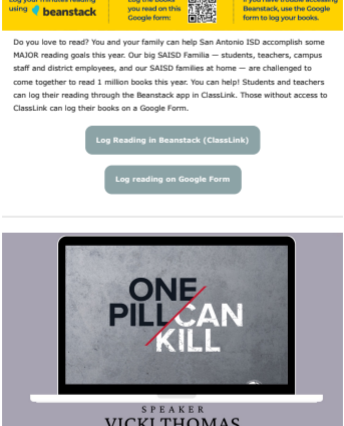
Log your minutes reading using beanstack

Log the books you read on this Google form:

If you have trouble accessing Beanstack, use the Google form to log your books.

Do you love to read? You and your family can help San Antonio ISD accomplish some MAJOR reading goals this year. Our big SAISD Familia — students, teachers, campus staff and district employees, and our SAISD families at home — are challenged to come together to read 1 million books this year. You can help! Students and teachers can log their reading through the Beanstack app in ClassLink. Those without access to ClassLink can log their books on a Google Form.

Log Reading in Beanstack (ClassLink)

Log reading on Google Form

ONE PILL CAN KILL

SPEAKER

VICKI THOMAS